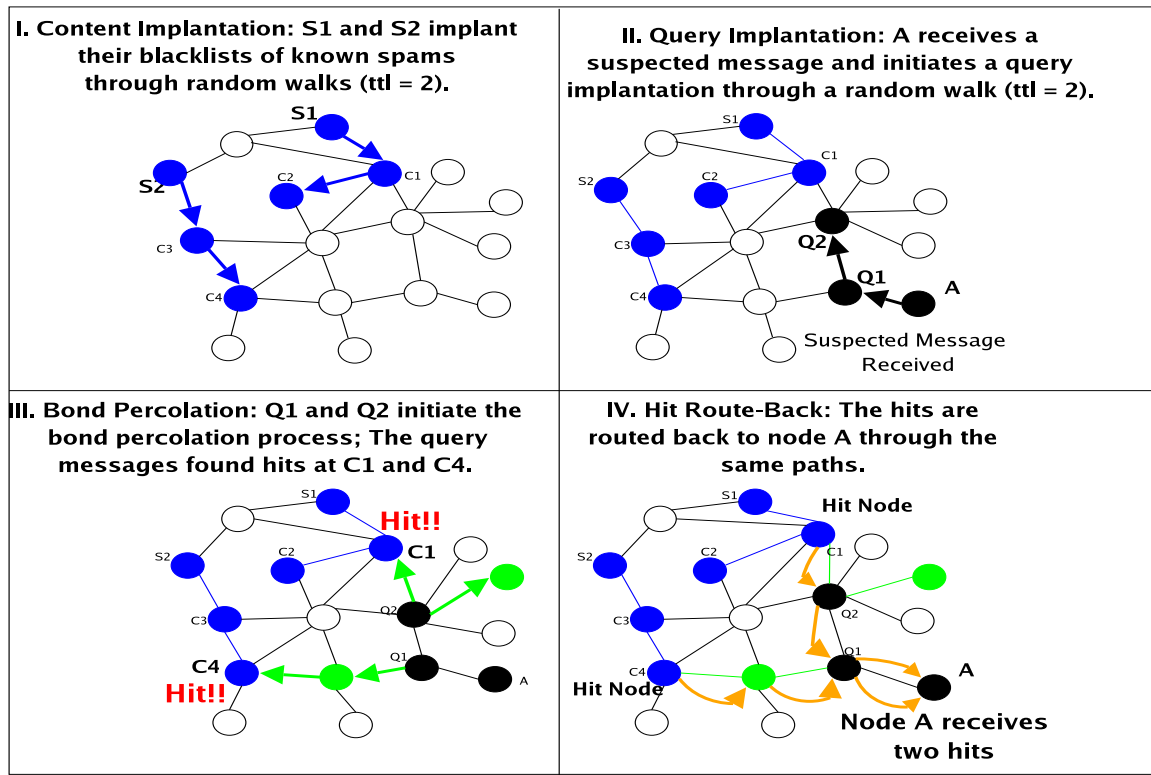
I. Content Implantation: S1 and S2 implant their blacklists of known spams through random walks (ttl = 2).

S1
S2
C1
C2
C3
C4

II. Query Implantation: A receives a suspected message and initiates a query implantation through a random walk (ttl = 2).

S1
C1
S2
C2
C3
C4
Q2
Q1
A
Suspected Message Received

III. Bond Percolation: Q1 and Q2 initiate the bond percolation process; The query messages found hits at C1 and C4.

S1
Hit!!
S2
C2
C1
Q2
C3
Q1
C4
A
Hit!!

IV. Hit Route-Back: The hits are routed back to node A through the same paths.

S1
Hit Node
S2
C2
C1
Q2
C3
Q1
C4
A
Hit Node
Node A receives two hits